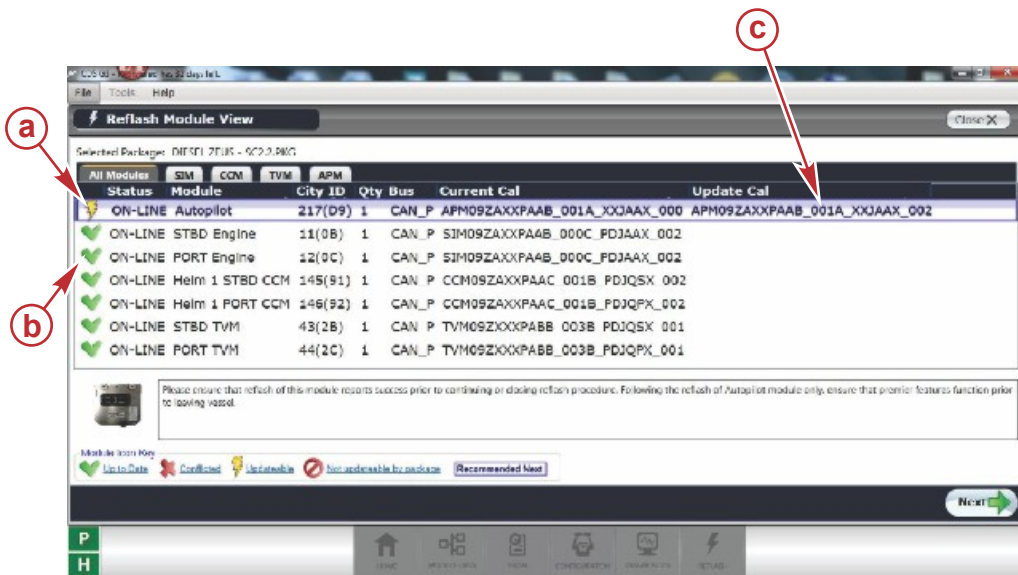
c

a

b

CDS G3 - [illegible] 53 days left

File Tools Help

Reflash Module View

Close X

Selected Package: DIESEL ZEUS - SC2.2.PKG

All Modules SIM CCM TVM APM

| Status | Module | City ID | Qty | Bus | Current Cal | Update Cal |
|---|---|---|---|---|---|---|
| ON-LINE | Autopilot | 217(D9) | 1 | CAN_P | APM09ZAXXPAAB_001A_XXJAAX_000 | APM09ZAXXPAAB_001A_XXJAAX_002 |
| ON-LINE | STBD Engine | 11(0B) | 1 | CAN_P | SIM09ZAXXPAAB_000C_PDJAAX_002 | |
| ON-LINE | PORT Engine | 12(0C) | 1 | CAN_P | SIM09ZAXXPAAB_000C_PDJAAX_002 | |
| ON-LINE | Helm 1 STBD CCM | 145(91) | 1 | CAN_P | CCM09ZAXXPAAC_001B_PDJQSX_002 | |
| ON-LINE | Helm 1 PORT CCM | 146(92) | 1 | CAN_P | CCM09ZAXXPAAC_001B_PDJQPX_002 | |
| ON-LINE | STBD TVM | 43(2B) | 1 | CAN_P | TVM09ZXXXPABB_003B_PDJQSX_001 | |
| ON-LINE | PORT TVM | 44(2C) | 1 | CAN_P | TVM09ZXXXPABB_003B_PDJQPX_001 | |

Please ensure that reflash of this module reports success prior to continuing or closing reflash procedure. Following the reflash of Autopilot module only, ensure that premier features function prior to leaving vessel.

Module Icon Key
Up to Date Conflicted Updateable Not updateable by package Recommended Next

Next

P
H

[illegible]